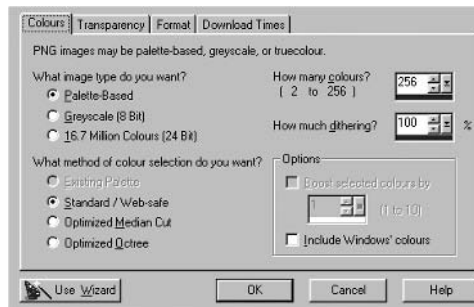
Colours | Transparency | Format | Download Times

PNG images may be palette-based, greyscale, or truecolour.

What image type do you want?
Palette-Based
Greyscale (8 Bit)
16.7 Million Colours (24 Bit)

How many colours? ( 2 to 256 ) 256

How much dithering? 100 %

What method of colour selection do you want?
Existing Palette
Standard / Web-safe
Optimized Median Cut
Optimized Octree

Options
Boost selected colours by
1 (1 to 10)
Include Windows' colours

Use Wizard
OK
Cancel
Help